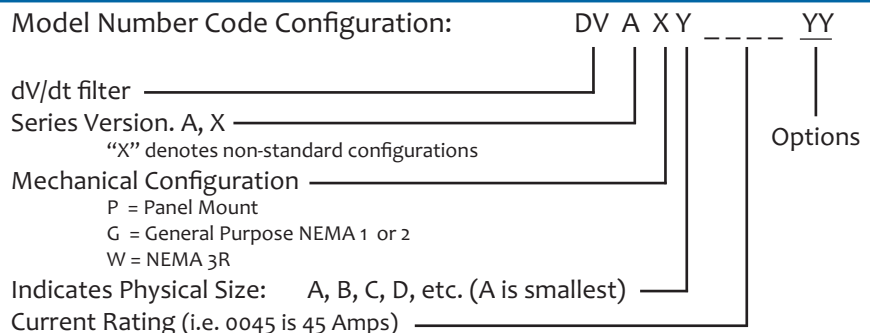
Model Number Code Configuration: DV A X Y _ _ _ _ YY

dV/dt filter

Series Version. A, X

"X" denotes non-standard configurations

Mechanical Configuration

P = Panel Mount

G = General Purpose NEMA 1 or 2

W = NEMA 3R

Indicates Physical Size: A, B, C, D, etc. (A is smallest)

Current Rating (i.e. 0045 is 45 Amps)

Options